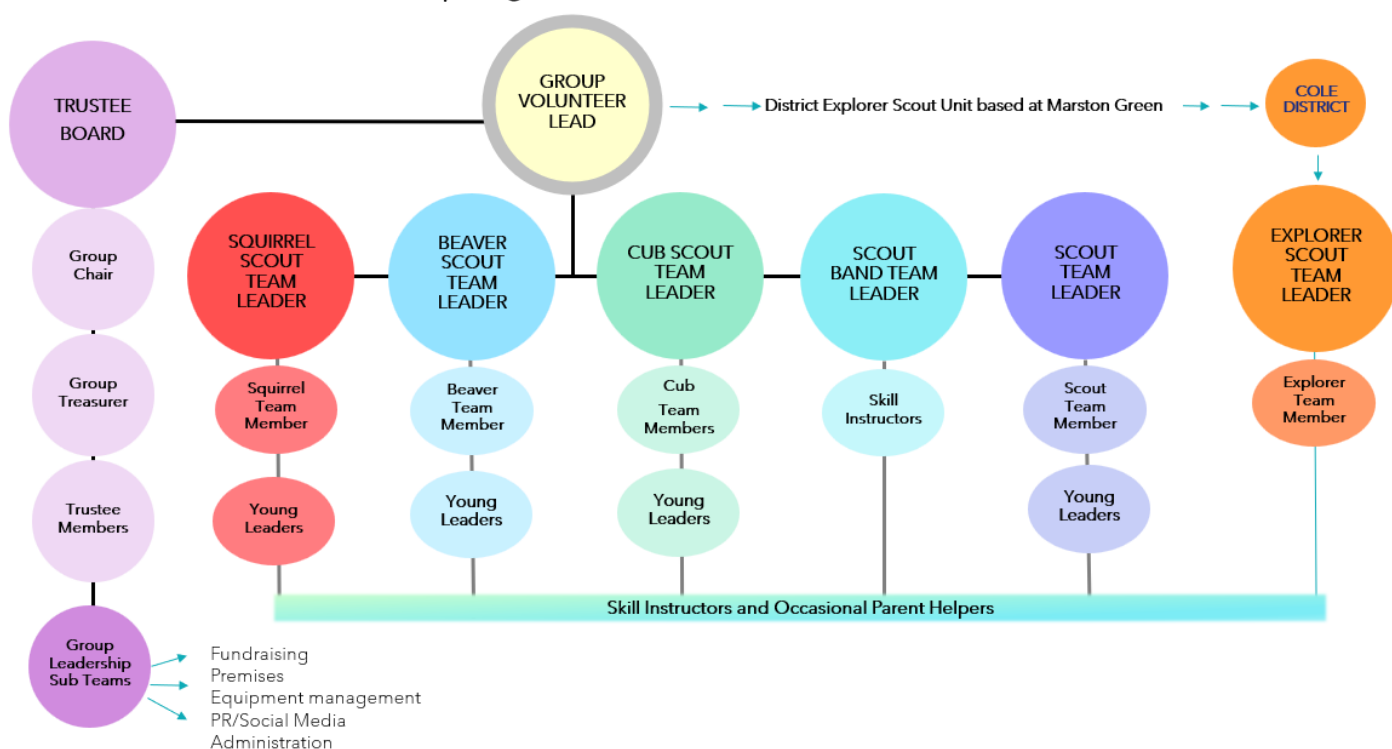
TRUSTEE BOARD

GROUP VOLUNTEER LEAD

District Explorer Scout Unit based at Marston Green

COLE DISTRICT

Group Chair

Group Treasurer

Trustee Members

Group Leadership Sub Teams

SQUIRREL SCOUT TEAM LEADER

Squirrel Team Member

Young Leaders

BEAVER SCOUT TEAM LEADER

Beaver Team Member

Young Leaders

CUB SCOUT TEAM LEADER

Cub Team Members

Young Leaders

SCOUT BAND TEAM LEADER

Skill Instructors

SCOUT TEAM LEADER

Scout Team Member

Young Leaders

EXPLORER SCOUT TEAM LEADER

Explorer Team Member

Skill Instructors and Occasional Parent Helpers

Fundraising
Premises
Equipment management
PR/Social Media
Administration